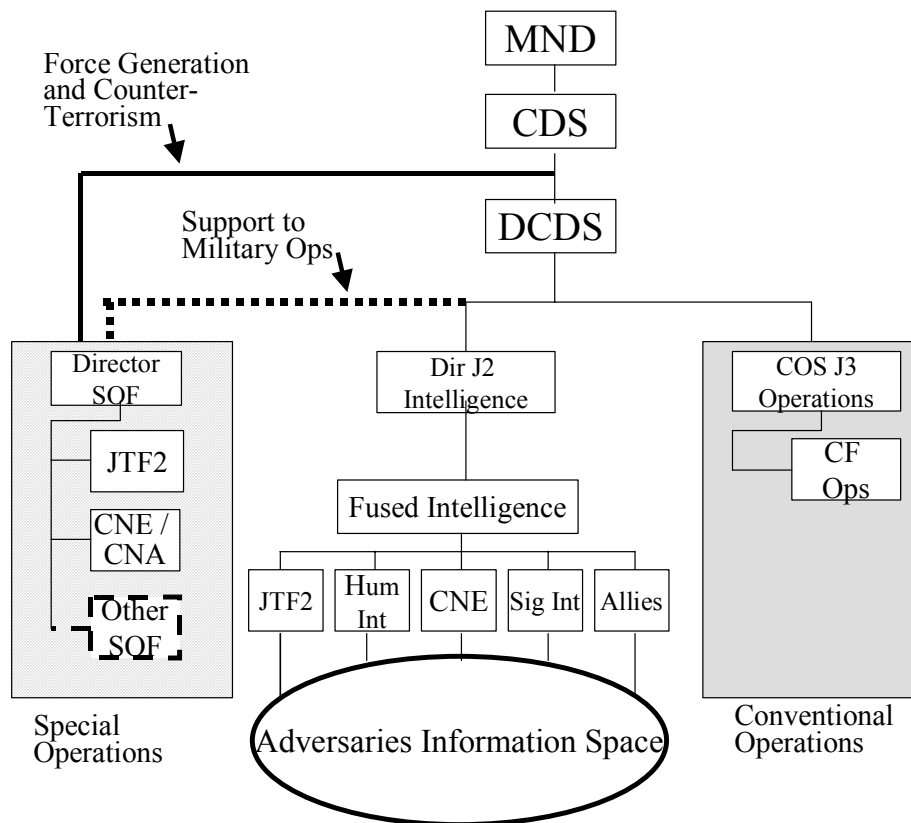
MND

CDS

Force Generation and Counter-Terrorism

DCDS

Support to Military Ops

Director SOF

JTF2

CNE / CNA

Other SOF

Dir J2 Intelligence

Fused Intelligence

JTF2

Hum Int

CNE

Sig Int

Allies

COS J3 Operations

CF Ops

Special Operations

Adversaries Information Space

Conventional Operations